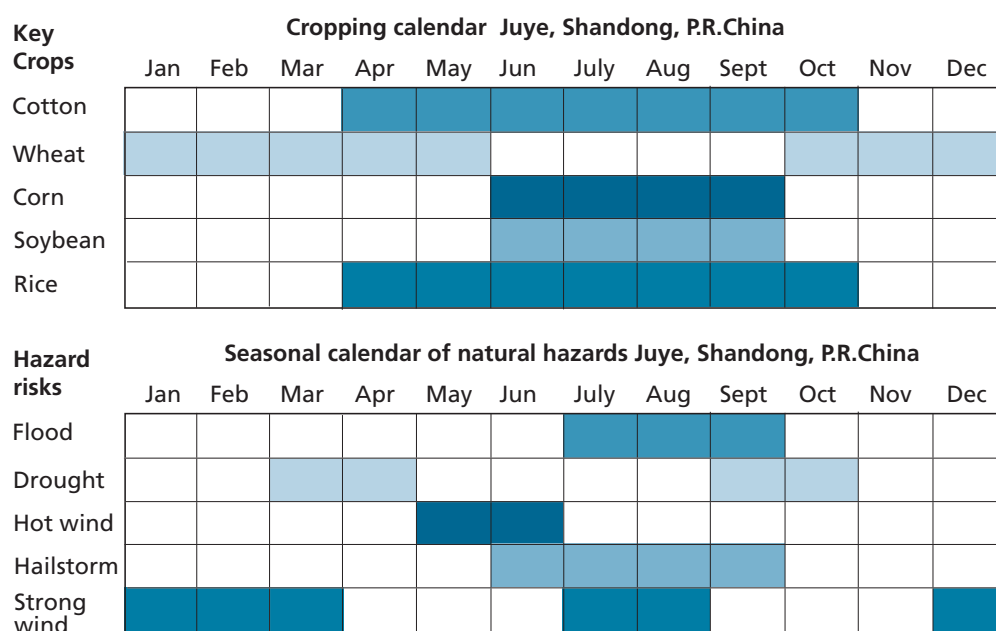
Cropping calendar Juye, Shandong, P.R.China

| Key Crops | Jan | Feb | Mar | Apr | May | Jun | July | Aug | Sept | Oct | Nov | Dec |
|---|---|---|---|---|---|---|---|---|---|---|---|---|
| Cotton | | | | | | | | | | | | |
| Wheat | | | | | | | | | | | | |
| Corn | | | | | | | | | | | | |
| Soybean | | | | | | | | | | | | |
| Rice | | | | | | | | | | | | |

Seasonal calendar of natural hazards Juye, Shandong, P.R.China

| Hazard risks | Jan | Feb | Mar | Apr | May | Jun | July | Aug | Sept | Oct | Nov | Dec |
|---|---|---|---|---|---|---|---|---|---|---|---|---|
| Flood | | | | | | | | | | | | |
| Drought | | | | | | | | | | | | |
| Hot wind | | | | | | | | | | | | |
| Hailstorm | | | | | | | | | | | | |
| Strong wind | | | | | | | | | | | | |